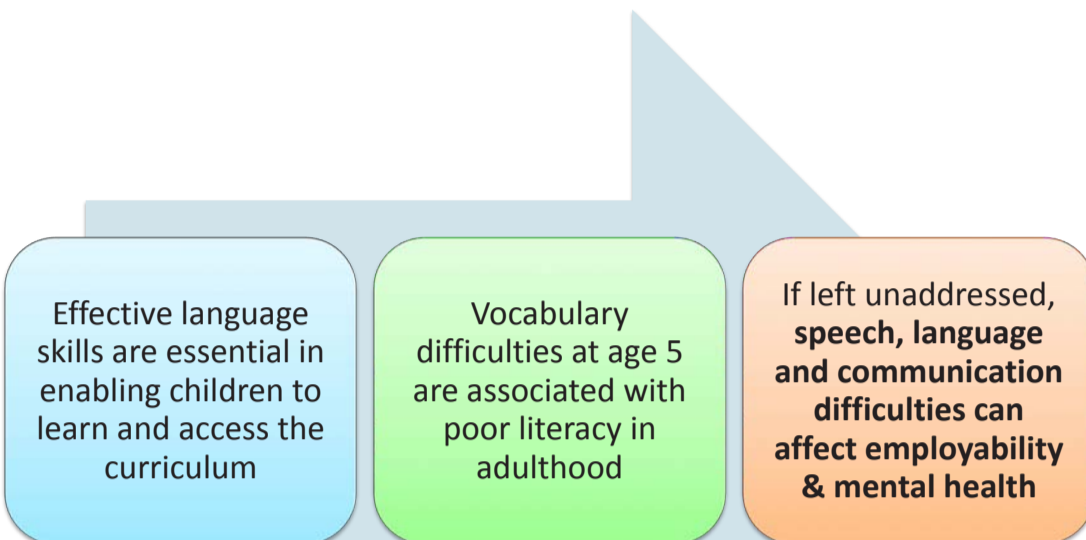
Effective language skills are essential in enabling children to learn and access the curriculum

Vocabulary difficulties at age 5 are associated with poor literacy in adulthood

If left unaddressed, **speech, language and communication difficulties can affect employability & mental health**